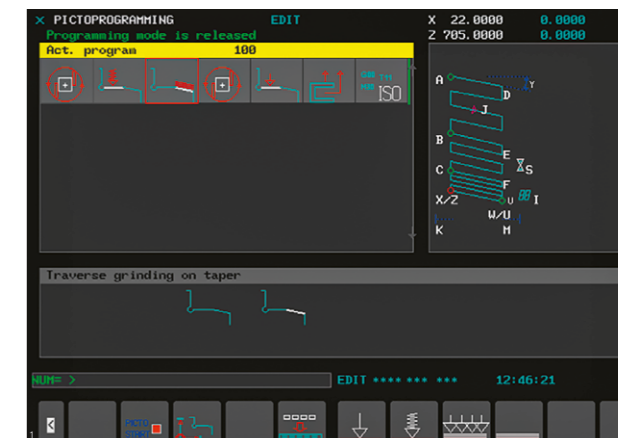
× PICTOPROGRAMMING EDIT
Programming mode is released
Act. program 100

X 22.0000 0.0000
Z 705.0000 0.0000

G00 T11
M08 ISO

A
Y
D
J
B
E
S
C
F
88
X/Z
U
I
W/U
K
M

Traverse grinding on taper

NUM= >
EDIT **** *** ***
12:46:21

PCT
SEM